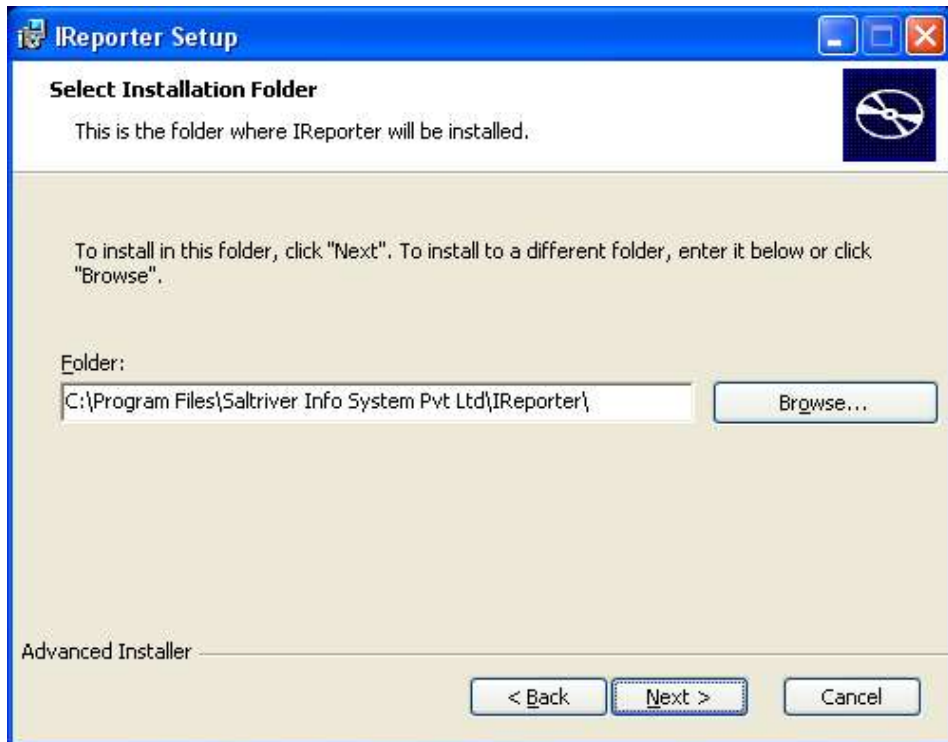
IReporter Setup

Select Installation Folder

This is the folder where IReporter will be installed.

To install in this folder, click "Next". To install to a different folder, enter it below or click "Browse".

Folder:

C:\Program Files\Saltriver Info System Pvt Ltd\IReporter\

Browse...

Advanced Installer

< Back

Next >

Cancel